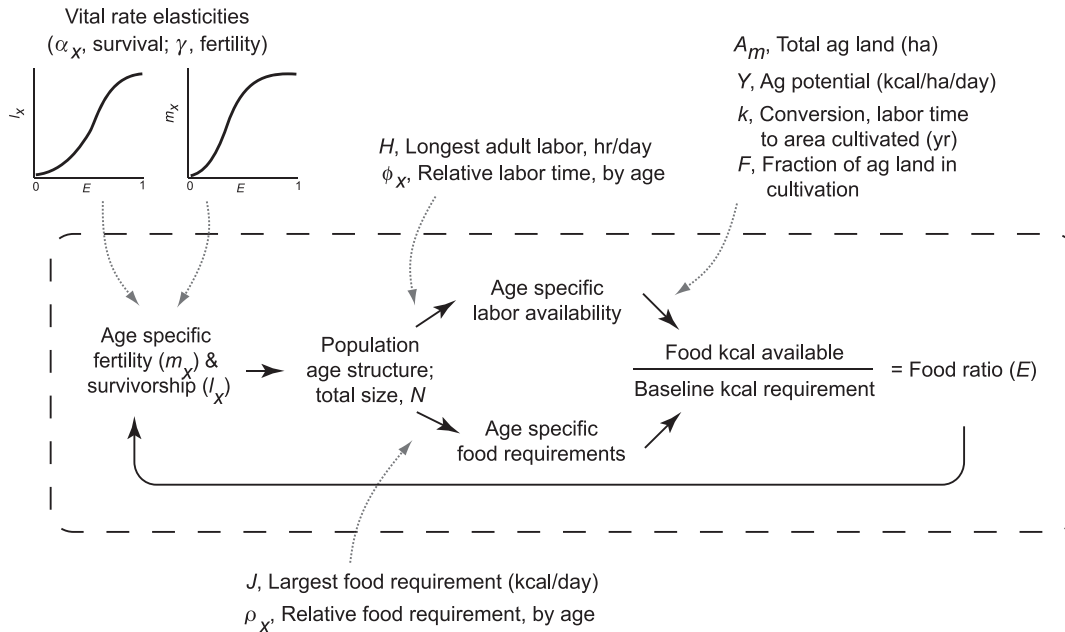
Vital rate elasticities ($\alpha_x$, survival; $\gamma$, fertility)

$l_x$

0 $E$ 1

$m_x$

0 $E$ 1

$H$, Longest adult labor, hr/day
$\phi_x$, Relative labor time, by age

$A_m$, Total ag land (ha)
$Y$, Ag potential (kcal/ha/day)
$k$, Conversion, labor time to area cultivated (yr)
$F$, Fraction of ag land in cultivation

Age specific fertility ($m_x$) & survivorship ($l_x$)

Population age structure; total size, $N$

Age specific labor availability

Age specific food requirements

$\frac{\text{Food kcal available}}{\text{Baseline kcal requirement}}$ = Food ratio ($E$)

$J$, Largest food requirement (kcal/day)
$\rho_x$, Relative food requirement, by age